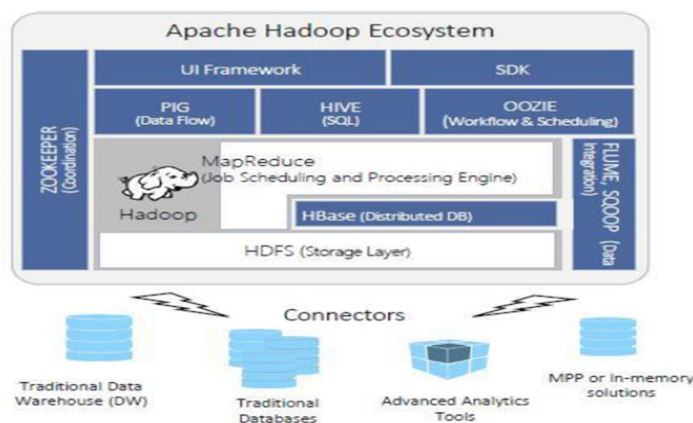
Apache Hadoop Ecosystem

ZOOKEEPER (Coordination)

UI Framework

SDK

PIG (Data Flow)

HIVE (SQL)

OOZIE (Workflow & Scheduling)

MapReduce (Job Scheduling and Processing Engine)

Hadoop

HBase (Distributed DB)

HDFS (Storage Layer)

FLUME, SQOOP (Data Integration)

Connectors

Traditional Data Warehouse (DW)

Traditional Databases

Advanced Analytics Tools

MPP or In-memory solutions